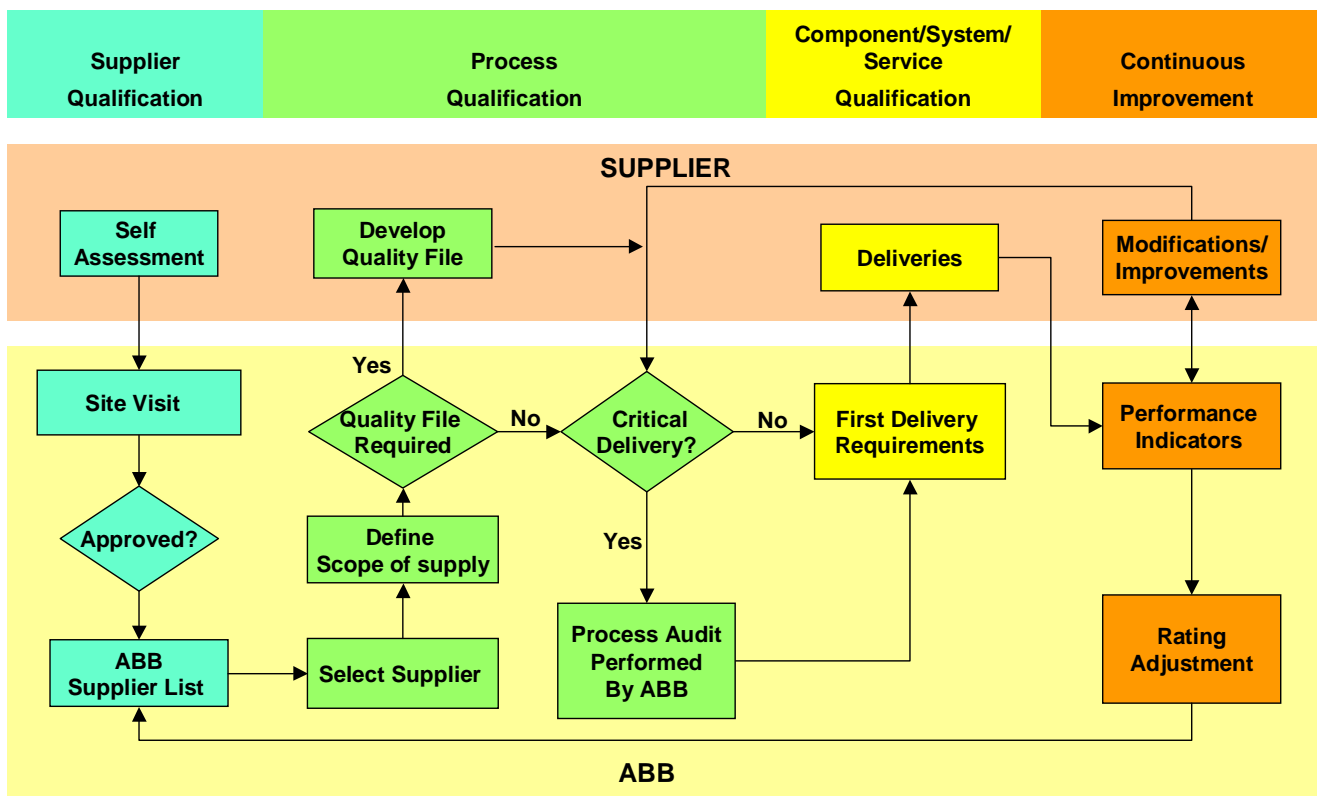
Supplier Qualification

Process Qualification

Component/System/ Service Qualification

Continuous Improvement

SUPPLIER

Self Assessment

Develop Quality File

Deliveries

Modifications/ Improvements

Site Visit

Yes

Quality File Required

No

Critical Delivery?

No

First Delivery Requirements

Performance Indicators

Approved?

Define Scope of supply

Yes

Process Audit Performed By ABB

Rating Adjustment

ABB Supplier List

Select Supplier

ABB